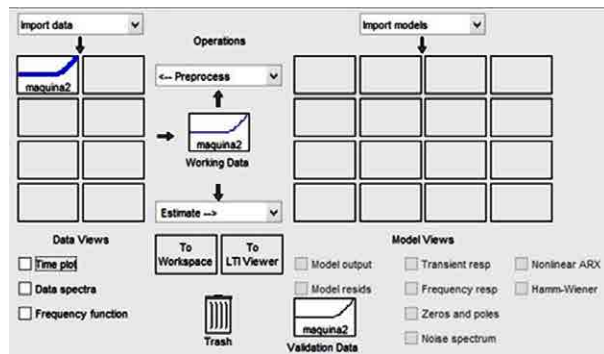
Import data

Operations

Import models

maquina2

<-- Preprocess

maquina2

Working Data

Estimate -->

Data Views

To Workspace

To LTI Viewer

Model Views

Time plot

Data spectra

Frequency function

Trash

maquina2

Validation Data

Model output

Model resids

Transient resp

Frequency resp

Zeros and poles

Noise spectrum

Nonlinear ARX

Hamm-Wiener